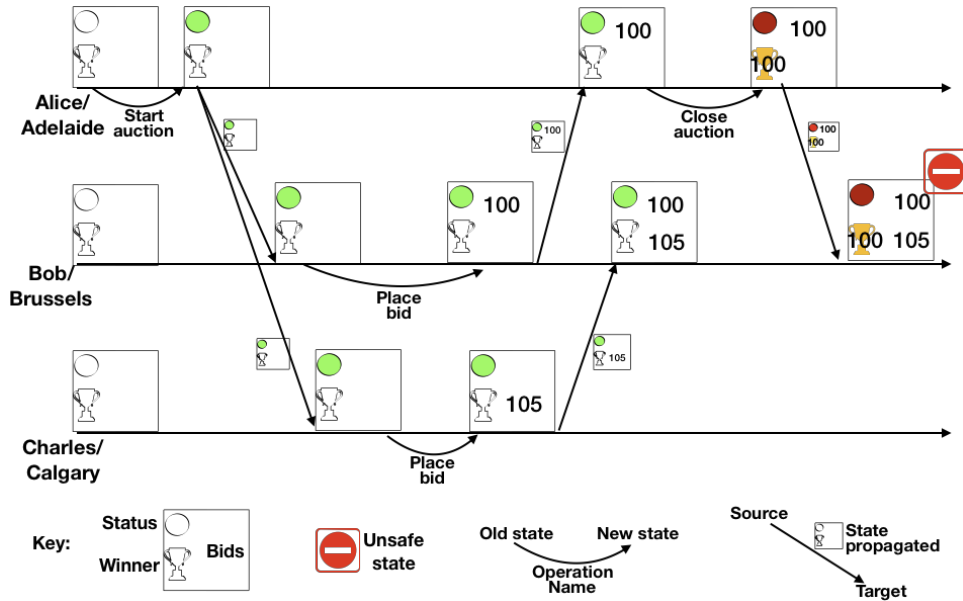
100
100
100
Alice/ Adelaide
Start auction
100
Close auction
100
100
100
100
100
100
105
100 105
Bob/ Brussels
Place bid
105
105
Charles/ Calgary
Place bid
Key:
Status
Winner
Bids
Unsafe state
Old state
New state
Operation Name
Source
State propagated
Target